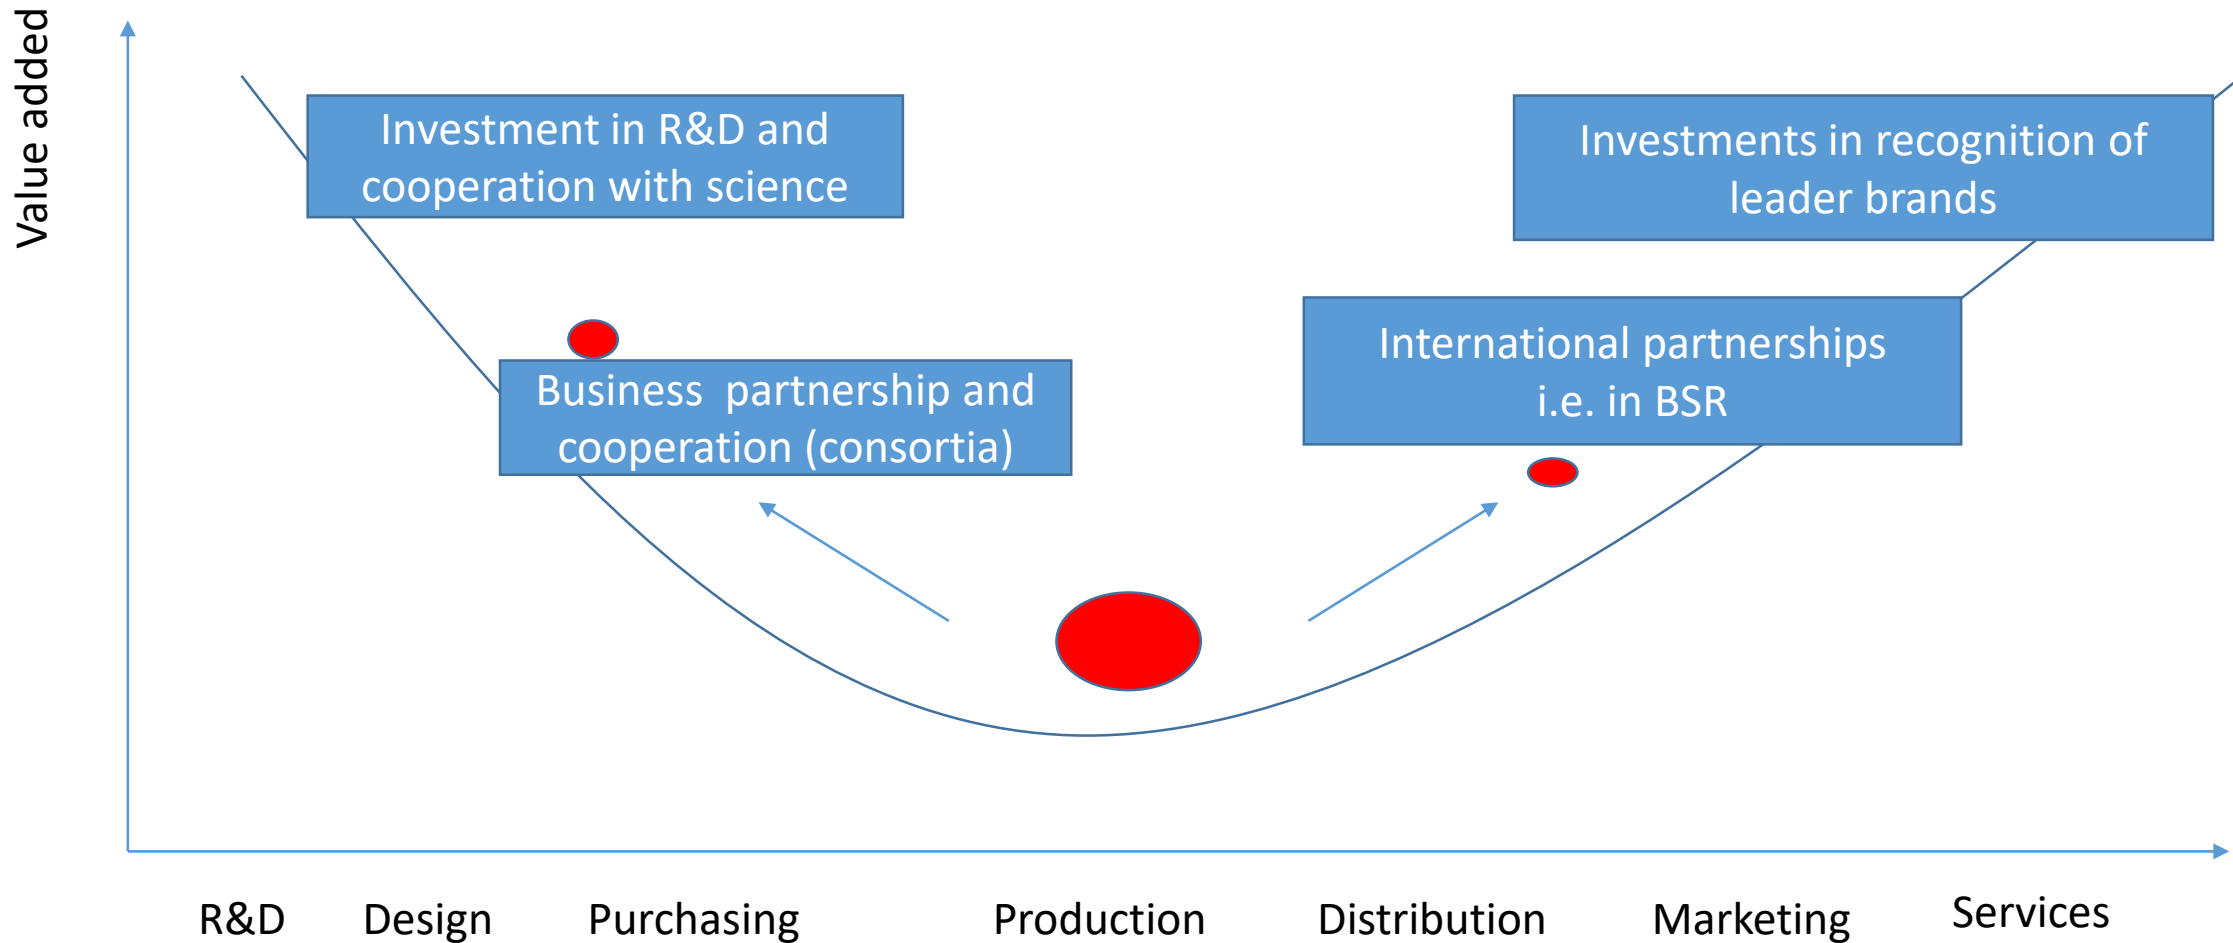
Value added

Investment in R&D and cooperation with science

Investments in recognition of leader brands

Business partnership and cooperation (consortia)

International partnerships i.e. in BSR

R&D Design Purchasing Production Distribution Marketing Services